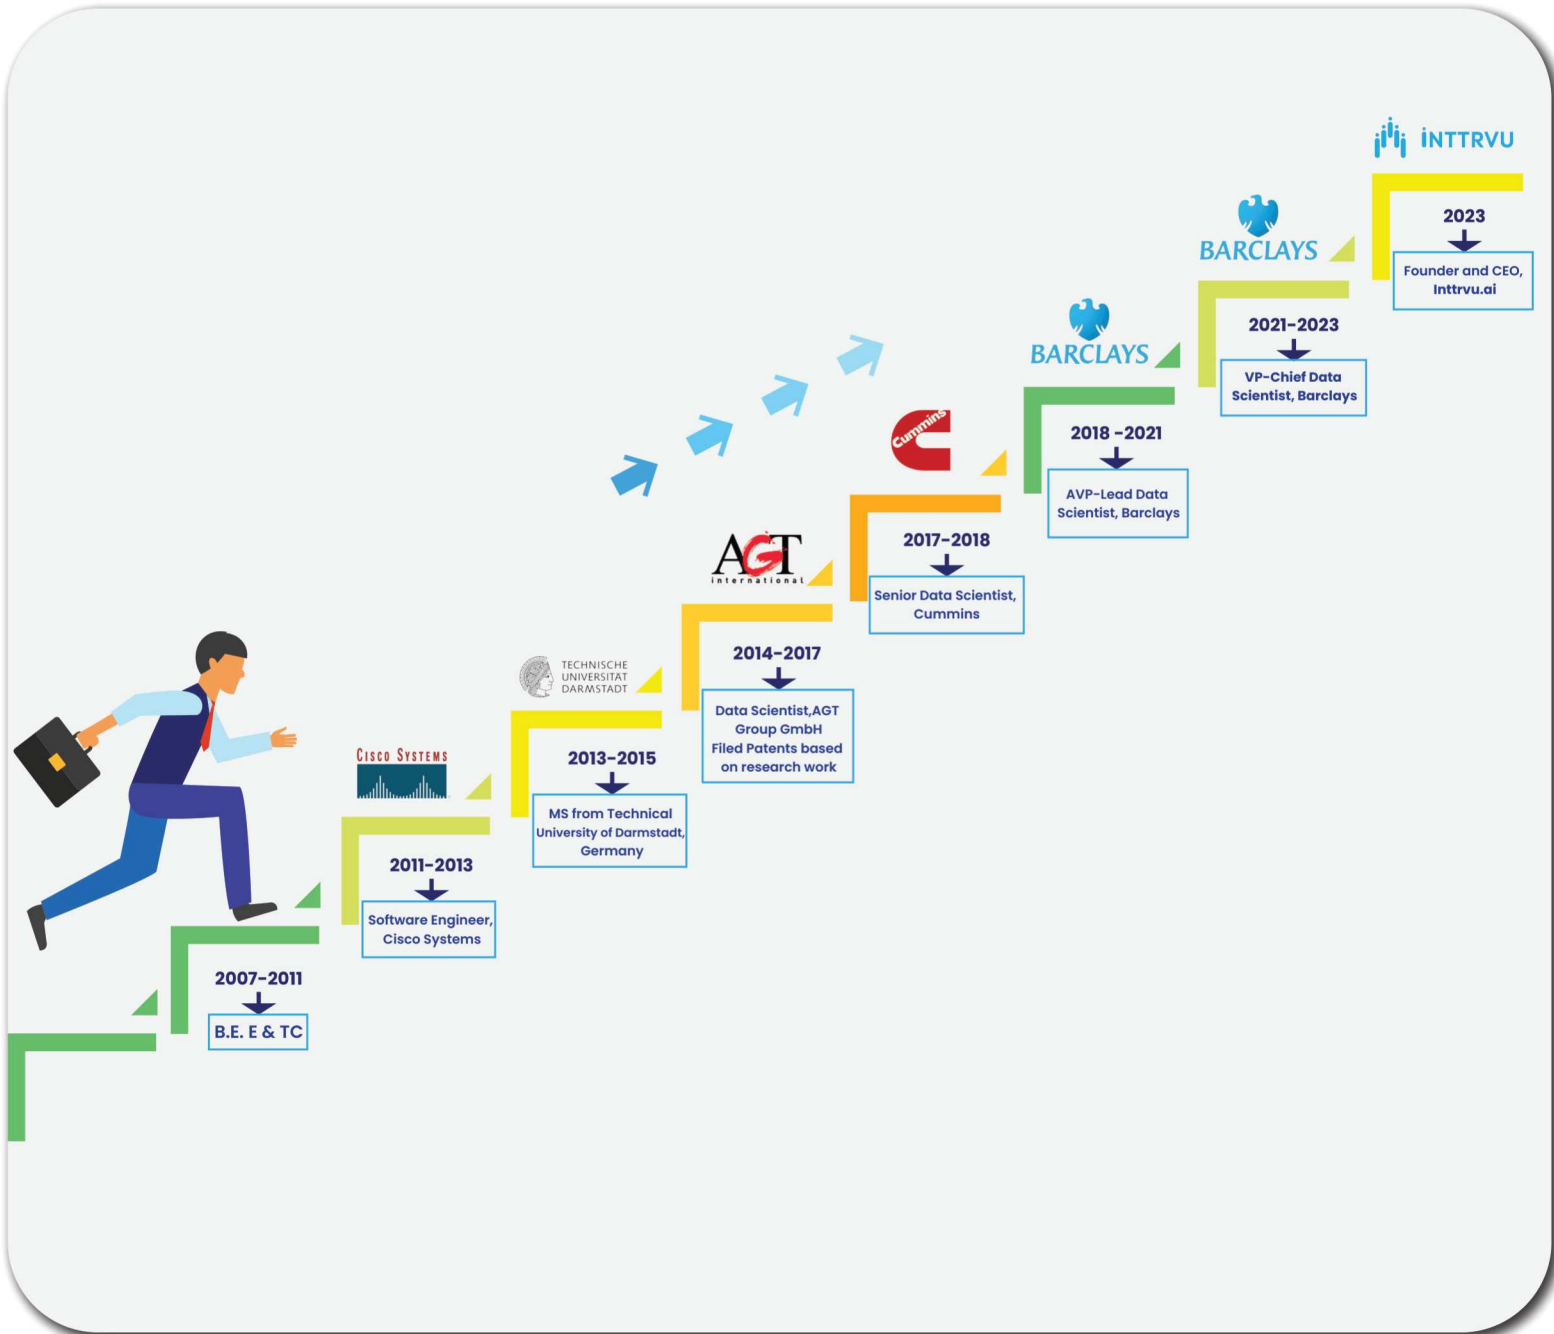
INTTRVU

2023

Founder and CEO, Inttrvu.ai

BARCLAYS

2021-2023

VP-Chief Data Scientist, Barclays

BARCLAYS

2018 -2021

AVP-Lead Data Scientist, Barclays

Cummins

2017-2018

Senior Data Scientist, Cummins

AGT international

2014-2017

Data Scientist,AGT Group GmbH Filed Patents based on research work

TECHNISCHE UNIVERSITAT DARMSTADT

2013-2015

MS from Technical University of Darmstadt, Germany

Cisco Systems

2011-2013

Software Engineer, Cisco Systems

2007-2011

B.E. E & TC